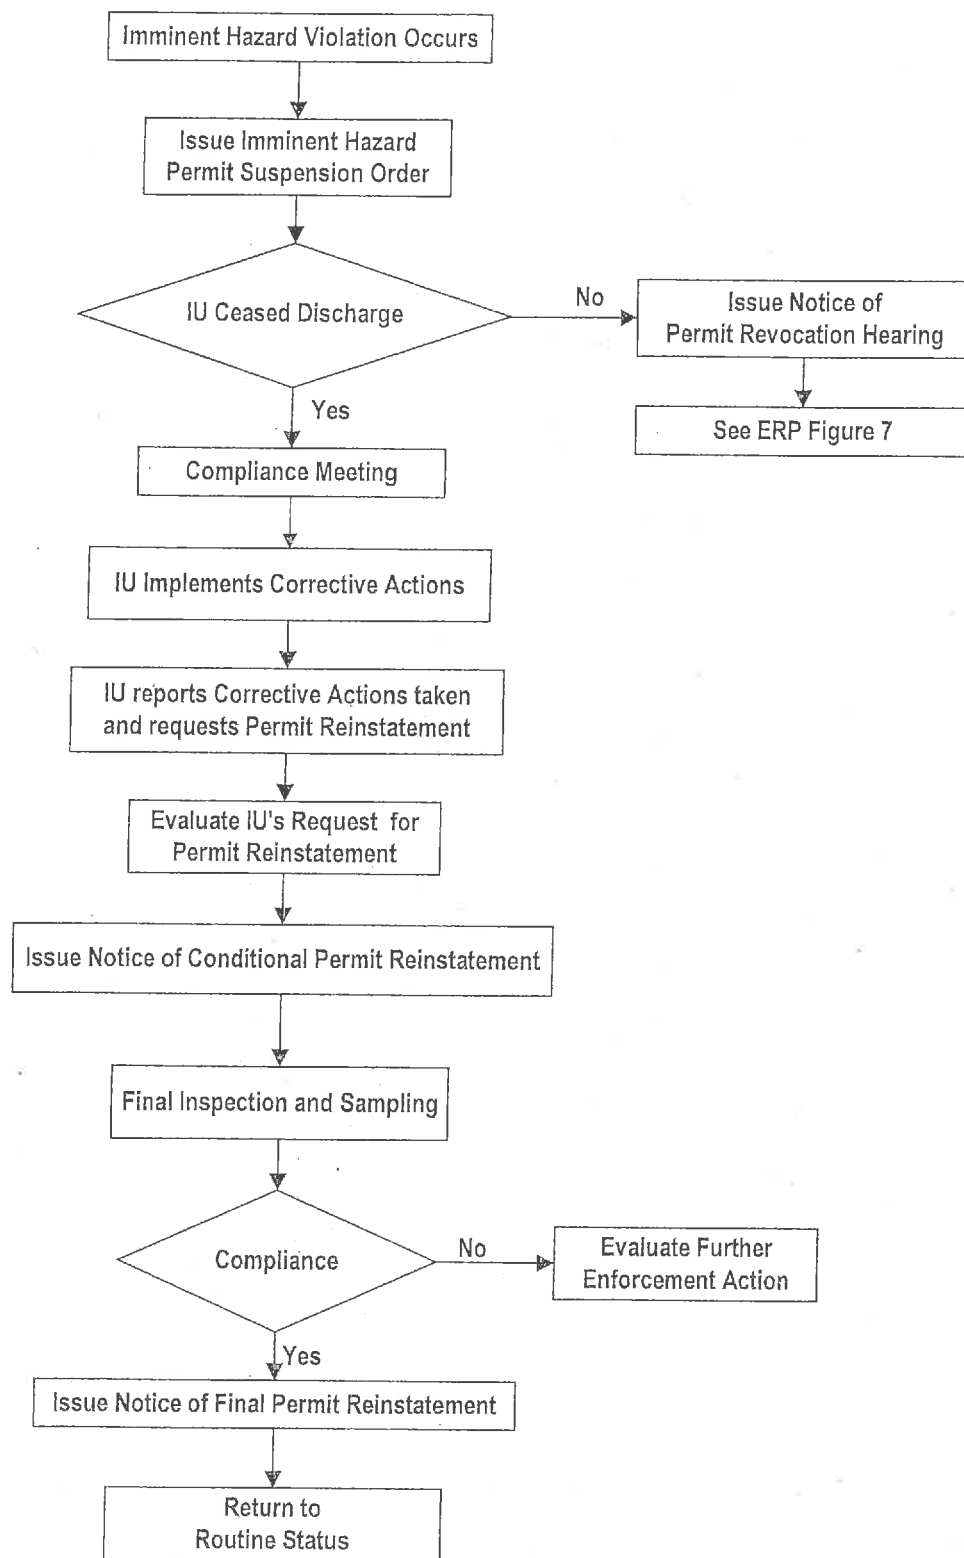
Imminent Hazard Violation Occurs

Issue Imminent Hazard Permit Suspension Order

IU Ceased Discharge

No

Issue Notice of Permit Revocation Hearing

See ERP Figure 7

Yes

Compliance Meeting

IU Implements Corrective Actions

IU reports Corrective Actions taken and requests Permit Reinstatement

Evaluate IU's Request for Permit Reinstatement

Issue Notice of Conditional Permit Reinstatement

Final Inspection and Sampling

Compliance

No

Evaluate Further Enforcement Action

Yes

Issue Notice of Final Permit Reinstatement

Return to Routine Status